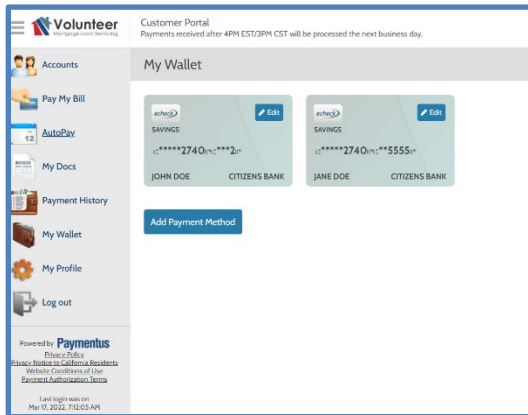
Volunteer
Mortgage Loan Servicing

Customer Portal
Payments received after 4PM EST/3PM CST will be processed the next business day.

Accounts

Pay My Bill

AutoPay

My Docs

Payment History

My Wallet

My Profile

Log out

Powered by Paymentus
Privacy Policy
Privacy Notice to California Residents
Website Conditions of Use
Payment Authorization Terms

Last login was on
Mar 17, 2022, 7:12:05 AM

My Wallet

echeck
Edit
SAVINGS
*****2740 ***2
JOHN DOE CITIZENS BANK

echeck
Edit
SAVINGS
*****2740 **5555
JANE DOE CITIZENS BANK

Add Payment Method